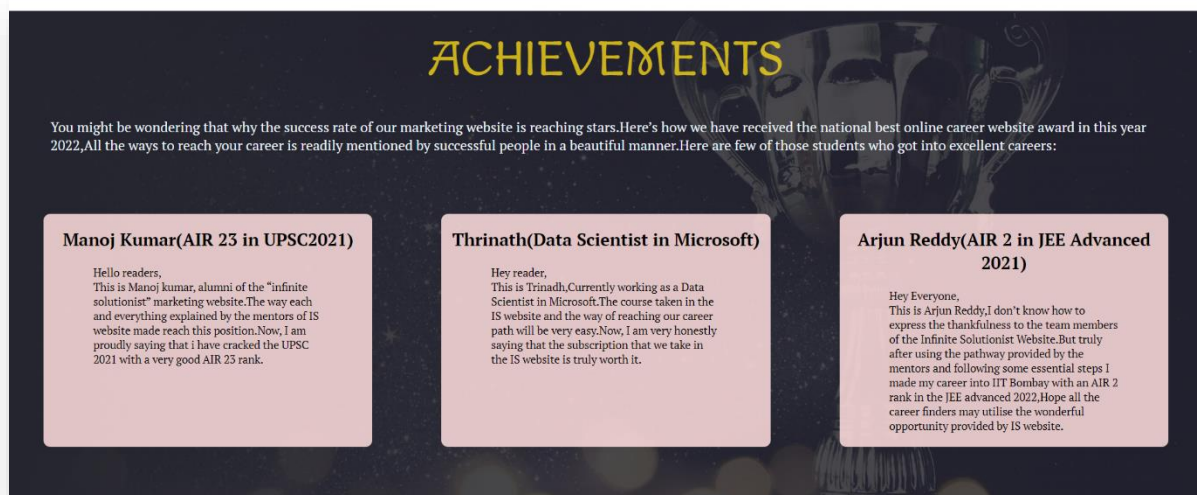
ACHIEVEMENTS

You might be wondering that why the success rate of our marketing website is reaching stars.Here's how we have received the national best online career website award in this year 2022,All the ways to reach your career is readily mentioned by successful people in a beautiful manner.Here are few of those students who got into excellent careers:

Manoj Kumar(AIR 23 in UPSC2021)

Hello readers,
This is Manoj kumar, alumni of the "infinite solutionist" marketing website.The way each and everything explained by the mentors of IS website made reach this position.Now, I am proudly saying that i have cracked the UPSC 2021 with a very good AIR 23 rank.

Thrinath(Data Scientist in Microsoft)

Hey reader,
This is Trinadh,Currently working as a Data Scientist in Microsoft.The course taken in the IS website and the way of reaching our career path will be very easy.Now, I am very honestly saying that the subscription that we take in the IS website is truly worth it.

Arjun Reddy(AIR 2 in JEE Advanced 2021)

Hey Everyone,
This is Arjun Reddy,I don't know how to express the thankfulness to the team members of the Infinite Solutionist Website.But truly after using the pathway provided by the mentors and following some essential steps I made my career into IIT Bombay with an AIR 2 rank in the JEE advanced 2022,Hope all the career finders may utilise the wonderful opportunity provided by IS website.